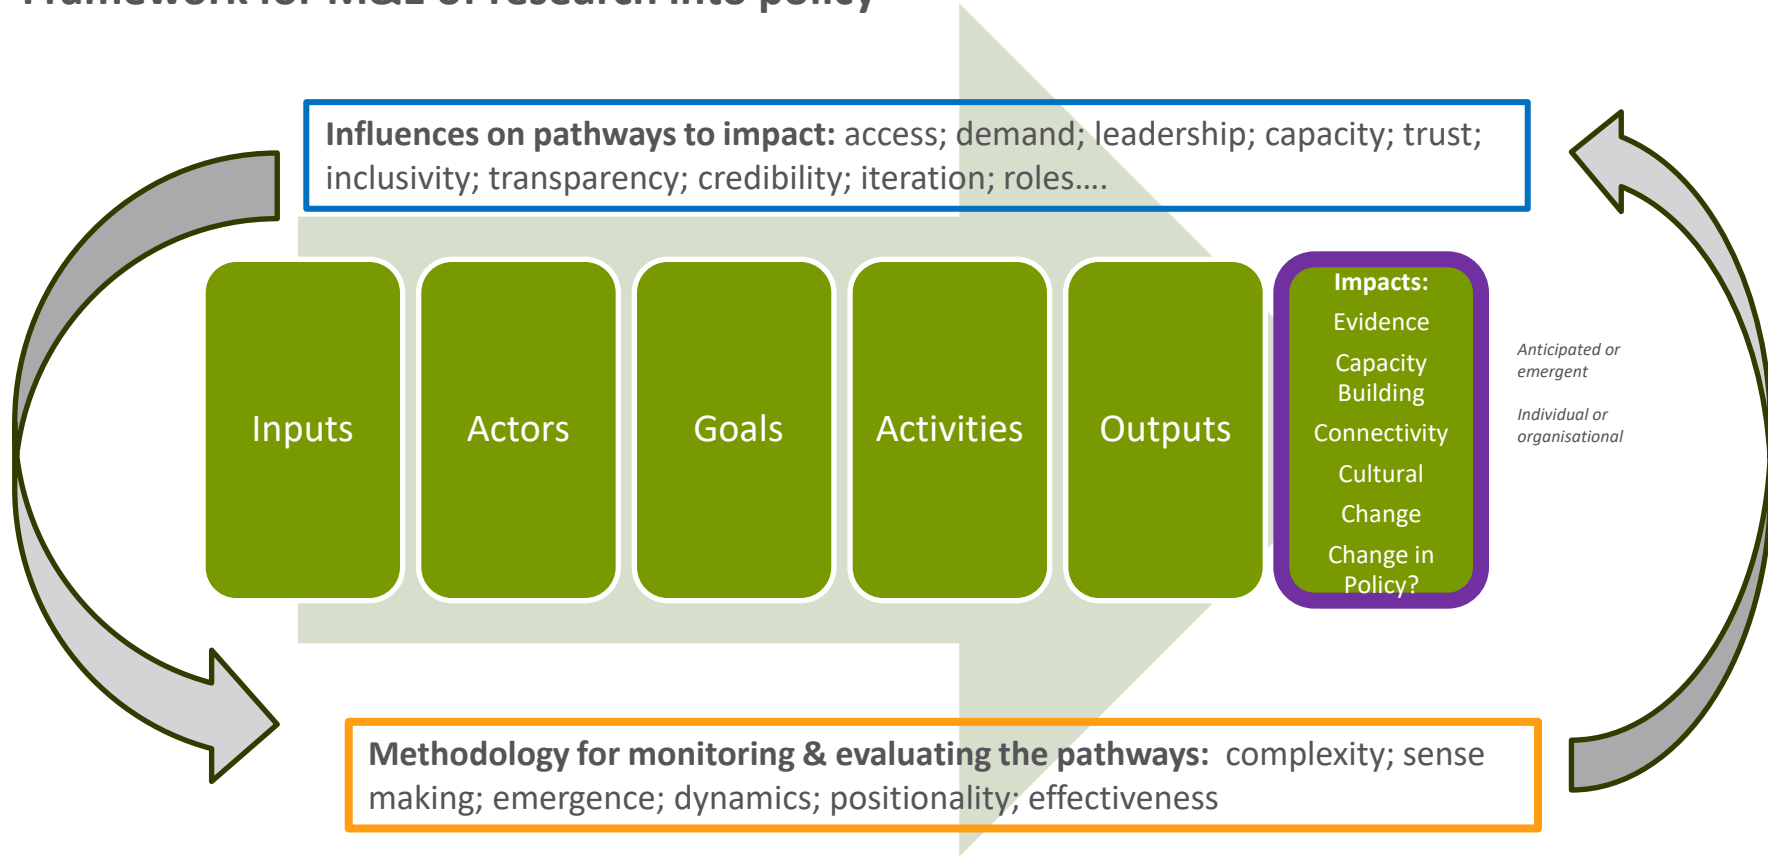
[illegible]

**Influences on pathways to impact:** access; demand; leadership; capacity; trust; inclusivity; transparency; credibility; iteration; roles….

Inputs

Actors

Goals

Activities

Outputs

**Impacts:**
Evidence
Capacity Building
Connectivity
Cultural Change
Change in Policy?

*Anticipated or emergent*

*Individual or organisational*

**Methodology for monitoring & evaluating the pathways:** complexity; sense making; emergence; dynamics; positionality; effectiveness